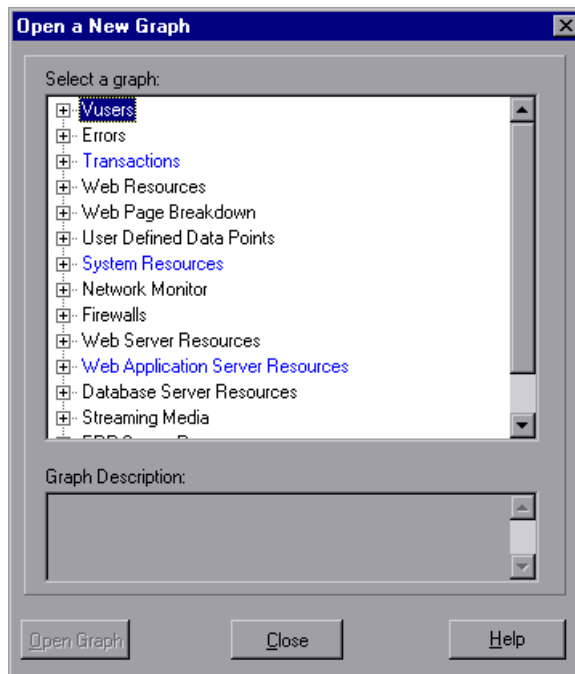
Open a New Graph

Select a graph:

Vusers
Errors
Transactions
Web Resources
Web Page Breakdown
User Defined Data Points
System Resources
Network Monitor
Firewalls
Web Server Resources
Web Application Server Resources
Database Server Resources
Streaming Media
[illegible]

Graph Description:

Open Graph
Close
Help